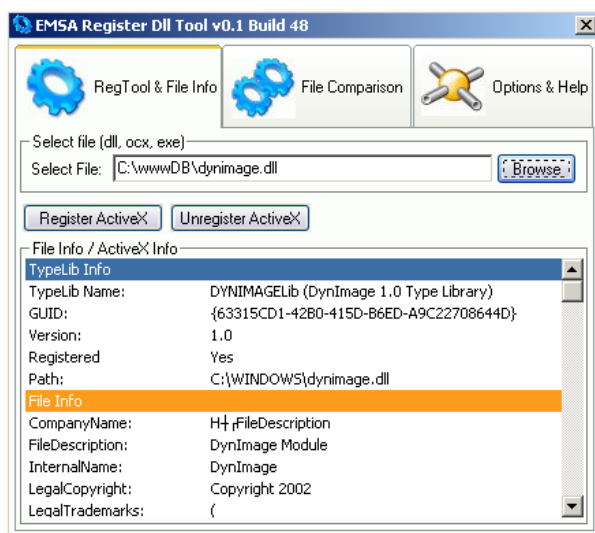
EMSA Register Dll Tool v0.1 Build 48

RegTool & File Info

File Comparison

Options & Help

Select file (dll, ocx, exe)

Select File: C:\wwwDB\dynimage.dll

Browse

Register ActiveX

Unregister ActiveX

File Info / ActiveX Info

| TypeLib Info | |
|---|---|
| TypeLib Name: | DYNIMAGELib (DynImage 1.0 Type Library) |
| GUID: | {63315CD1-42B0-415D-B6ED-A9C22708644D} |
| Version: | 1.0 |
| Registered | Yes |
| Path: | C:\WINDOWS\dynimage.dll |
| File Info | |
| CompanyName: | H┼┌FileDescription |
| FileDescription: | DynImage Module |
| InternalName: | DynImage |
| LegalCopyright: | Copyright 2002 |
| LegalTrademarks: | ( |